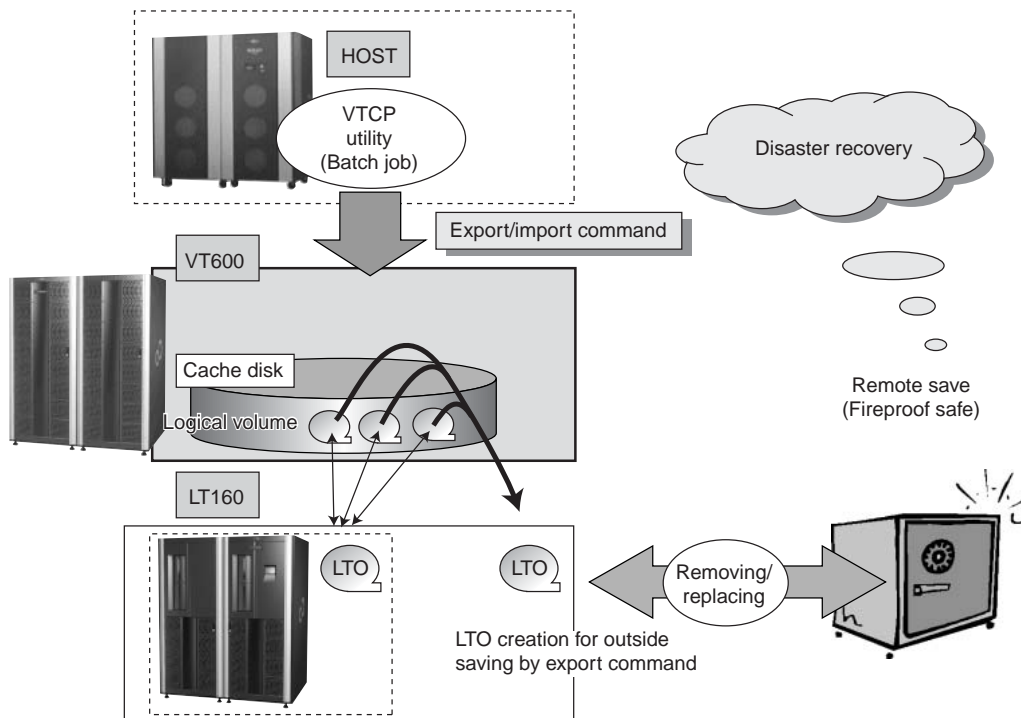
HOST

VTCP utility (Batch job)

Disaster recovery

Export/import command

VT600

Cache disk

Logical volume

Remote save (Fireproof safe)

LT160

LTO

LTO

Removing/ replacing

LTO creation for outside saving by export command